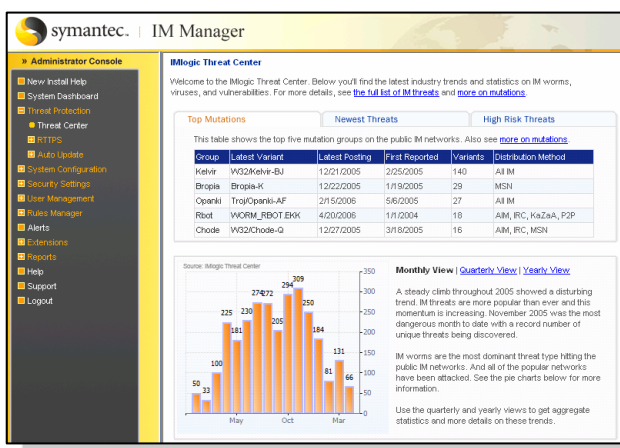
symantec. | IM Manager

» Administrator Console

New Install Help
System Dashboard
Threat Protection
Threat Center
RTTPS
Auto Update
System Configuration
Security Settings
User Management
Rules Manager
Alerts
Extensions
Reports
Help
Support
Logout

IMlogic Threat Center

Welcome to the IMlogic Threat Center. Below you'll find the latest industry trends and statistics on IM worms, viruses, and vulnerabilities. For more details, see the full list of IM threats and more on mutations.

Top Mutations | Newest Threats | High Risk Threats

This table shows the top five mutation groups on the public IM networks. Also see more on mutations.

| Group | Latest Variant | Latest Posting | First Reported | Variants | Distribution Method |
|---|---|---|---|---|---|
| Kelvir | W32/Kelvir-BJ | 12/21/2005 | 2/25/2005 | 140 | All IM |
| Bropia | Bropia-K | 12/22/2005 | 1/19/2005 | 29 | MSN |
| Opanki | Troj/Opanki-AF | 2/15/2006 | 5/6/2005 | 27 | All IM |
| Rbot | WORM_RBOT.EKK | 4/20/2006 | 1/1/2004 | 18 | AIM, IRC, KaZaA, P2P |
| Chode | W32/Chode-Q | 12/27/2005 | 3/18/2005 | 16 | AIM, IRC, MSN |

Source: IMlogic Threat Center

50 33 100 225 181 230 274 272 205 294 309 250 184 81 131 66

350 325 300 275 250 225 200 175 150 125 100 75 50 25 0

May Oct Mar

Monthly View | Quarterly View | Yearly View

A steady climb throughout 2005 showed a disturbing trend. IM threats are more popular than ever and this momentum is increasing. November 2005 was the most dangerous month to date with a record number of unique threats being discovered.

IM worms are the most dominant threat type hitting the public IM networks. And all of the popular networks have been attacked. See the pie charts below for more information.

Use the quarterly and yearly views to get aggregate statistics and more details on these trends.